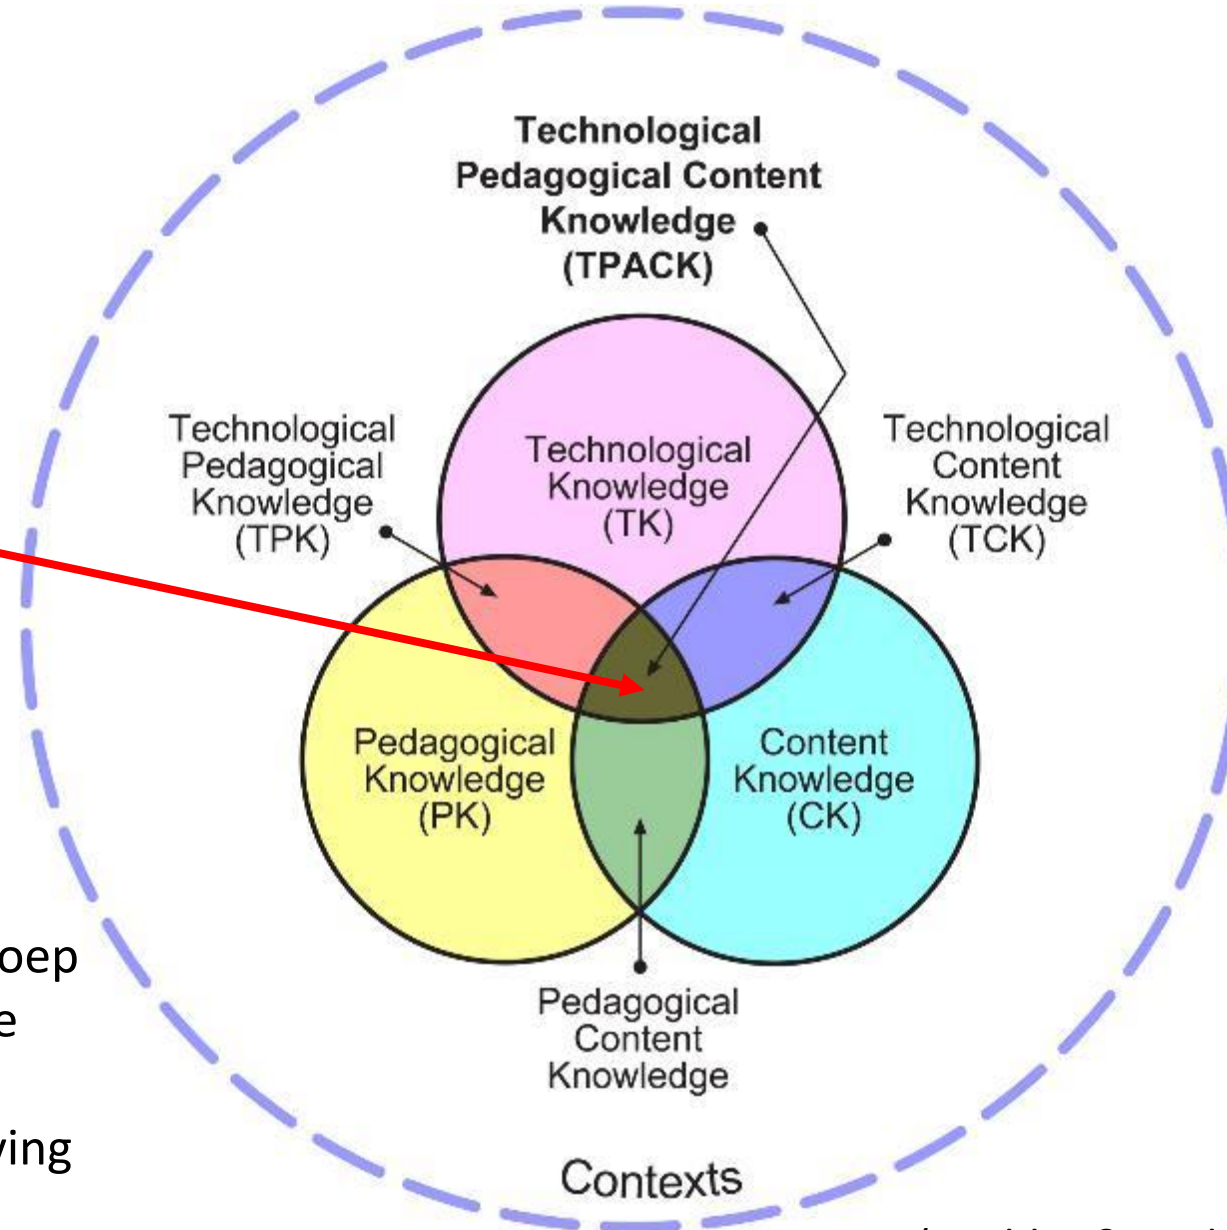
Technological Pedagogical Content Knowledge (TPACK)

Technological Pedagogical Knowledge (TPK)

Technological Knowledge (TK)

Technological Content Knowledge (TCK)

Pedagogical Knowledge (PK)

Content Knowledge (CK)

Pedagogical Content Knowledge

Contexts

oep
e

ving